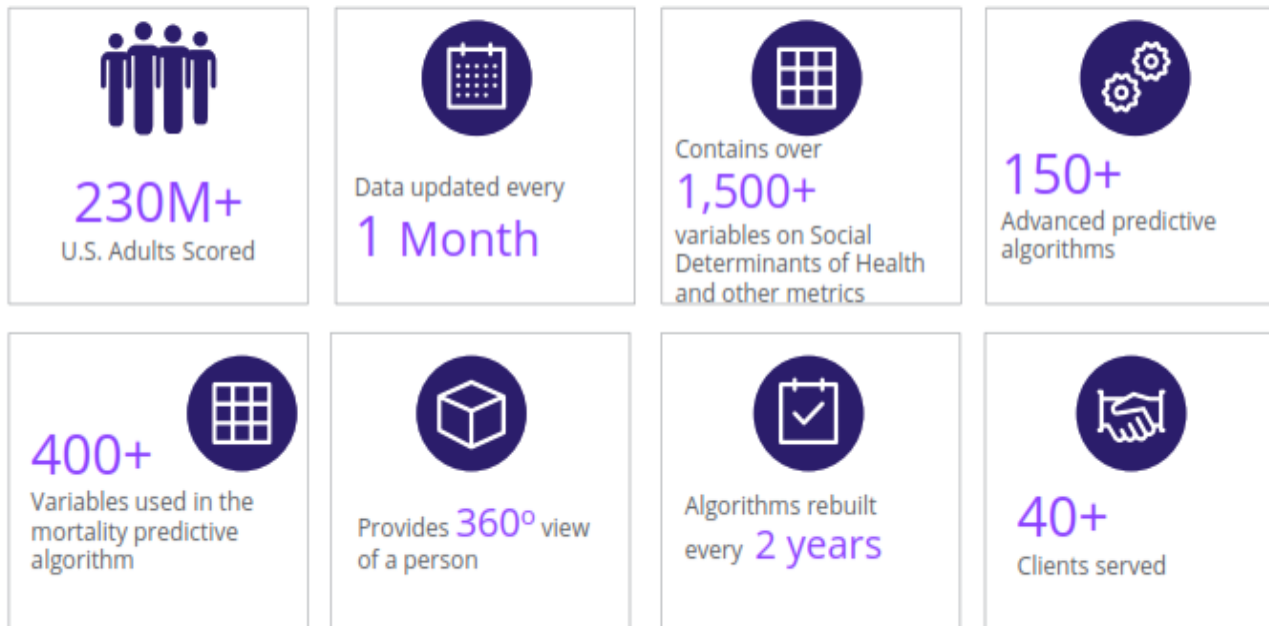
230M+
U.S. Adults Scored

Data updated every
1 Month

Contains over
1,500+
variables on Social Determinants of Health and other metrics

150+
Advanced predictive algorithms

400+
Variables used in the mortality predictive algorithm

Provides 360º view of a person

Algorithms rebuilt every 2 years

40+
Clients served